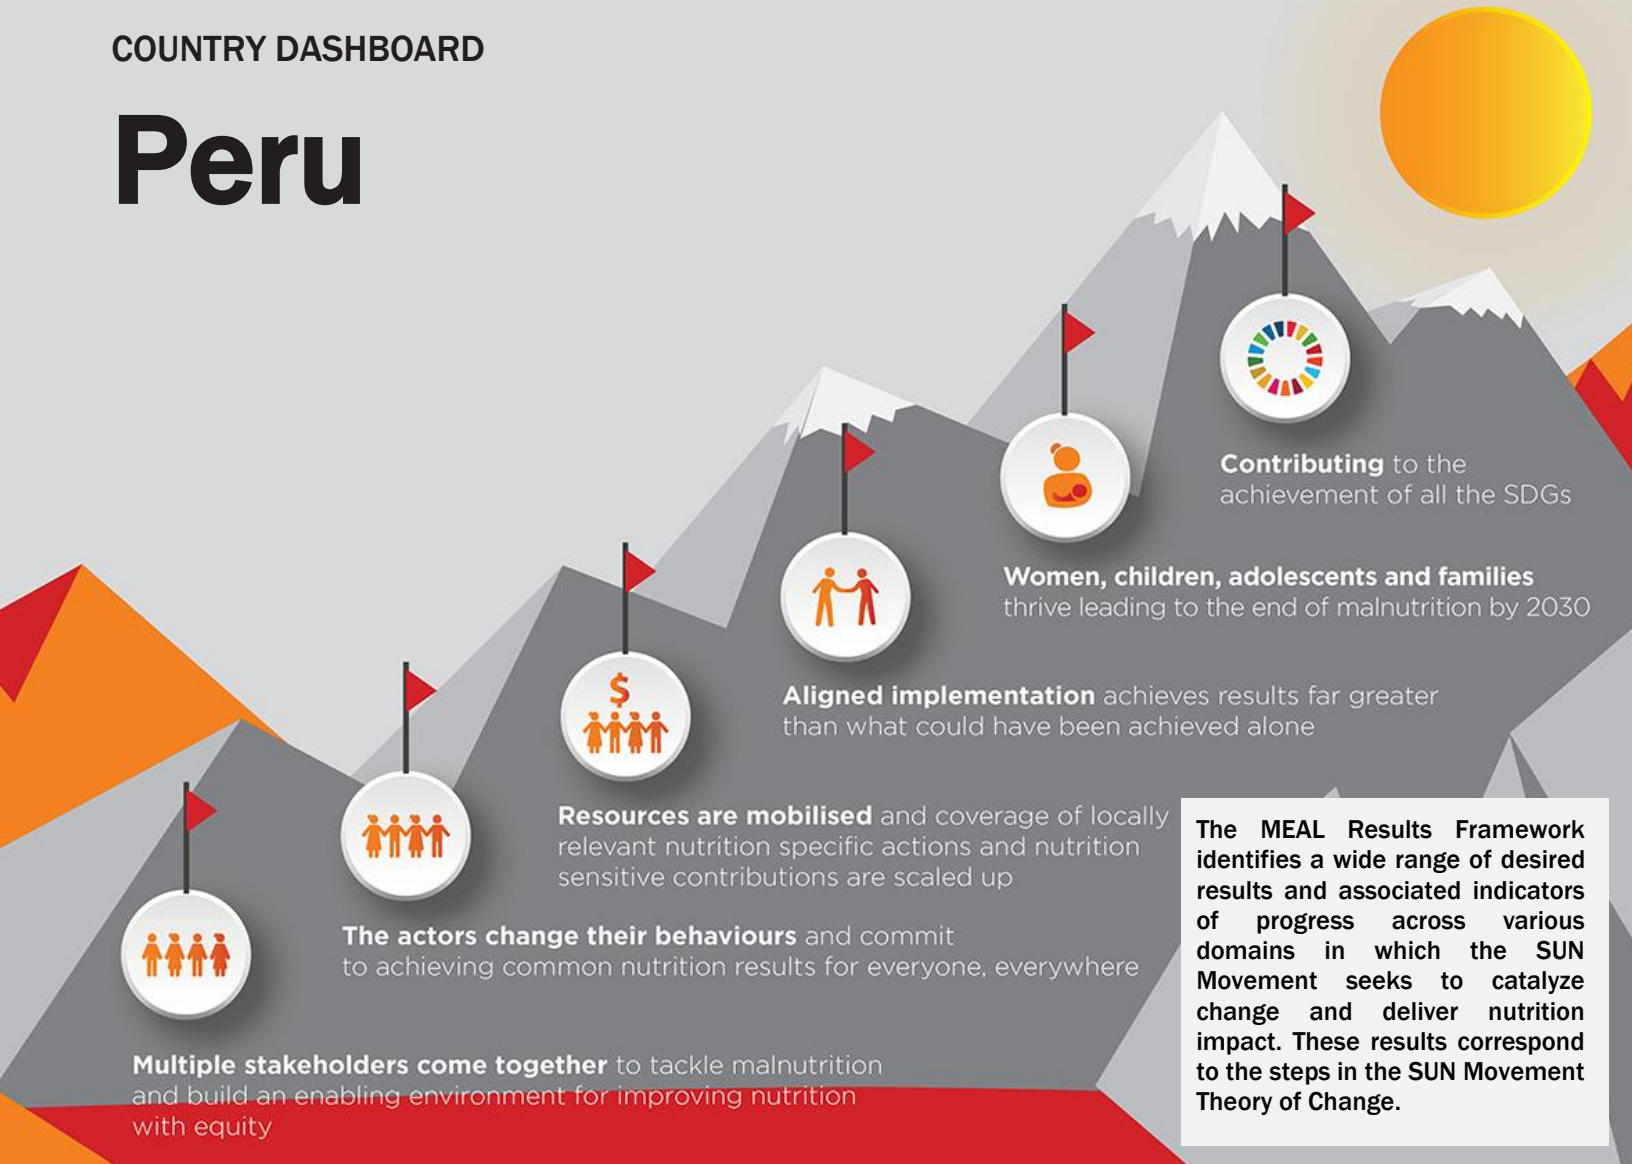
COUNTRY DASHBOARD

Peru

Contributing to the achievement of all the SDGs

Women, children, adolescents and families thrive leading to the end of malnutrition by 2030

Aligned implementation achieves results far greater than what could have been achieved alone

Resources are mobilised and coverage of locally relevant nutrition specific actions and nutrition sensitive contributions are scaled up

The actors change their behaviours and commit to achieving common nutrition results for everyone, everywhere

Multiple stakeholders come together to tackle malnutrition and build an enabling environment for improving nutrition with equity

The MEAL Results Framework identifies a wide range of desired results and associated indicators of progress across various domains in which the SUN Movement seeks to catalyze change and deliver nutrition impact. These results correspond to the steps in the SUN Movement Theory of Change.